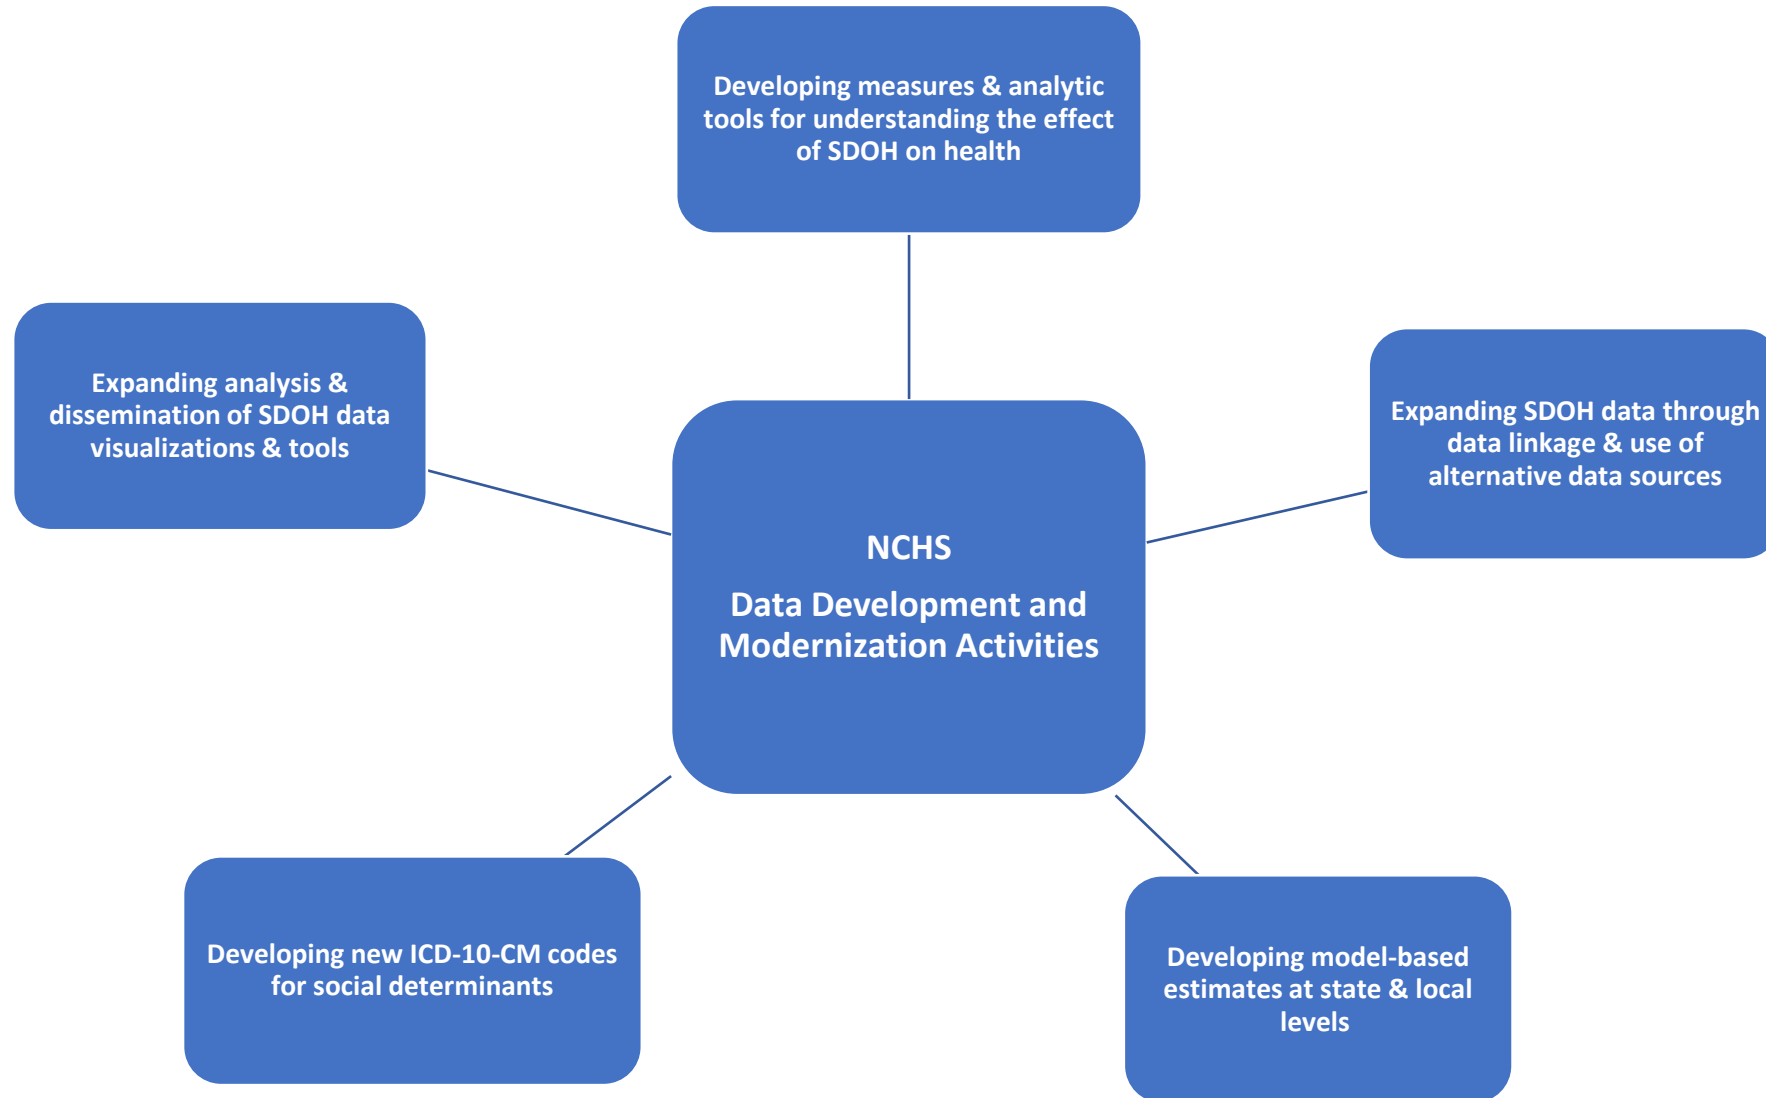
Developing measures & analytic tools for understanding the effect of SDOH on health

Expanding analysis & dissemination of SDOH data visualizations & tools

Expanding SDOH data through data linkage & use of alternative data sources

NCHS

Data Development and Modernization Activities

Developing new ICD-10-CM codes for social determinants

Developing model-based estimates at state & local levels